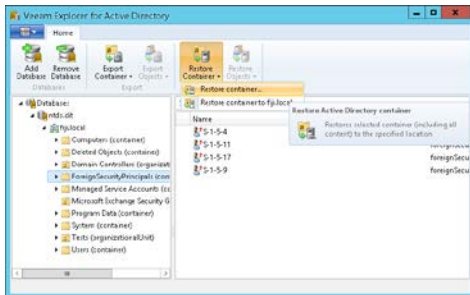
Veeam Explorer for Active Directory

Home

Add Database
Remove Database
Databases
Export Container
Export Objects
Export
Restore Container
Restore Objects

Restore container...
Restore container to fjs.local

Restore Active Directory container
Restore selected container (including all content) to the specified location.

Databases
ntds.dit
fjs.local
Computers (container)
Deleted Objects (container)
Domain Controllers (organizat
ForeignSecurityPrincipals (con
Managed Service Accounts (cc
Microsoft Exchange Security G
Program Data (container)
System (container)
Tests (organizationalUnit)
Users (container)

Name
S-1-5-4
S-1-5-11
S-1-5-17
S-1-5-9

foreignSecu
foreignSecu
foreignSecu